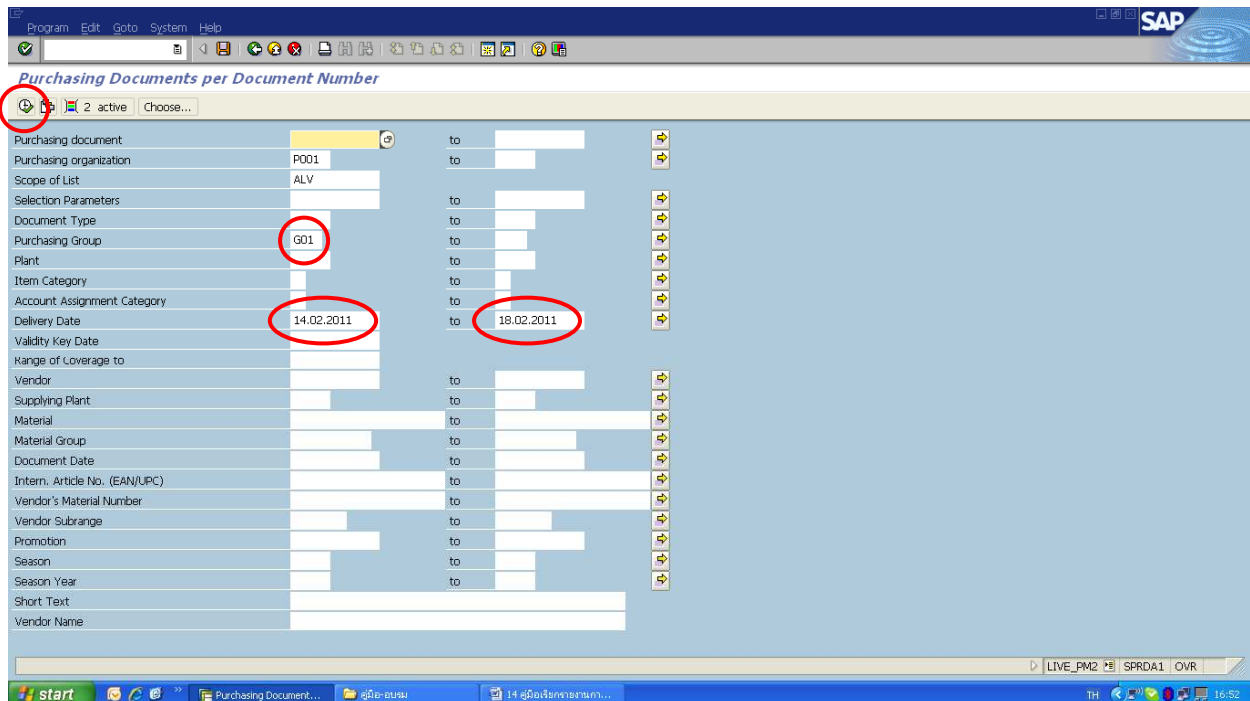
Program Edit Goto System Help

SAP

Purchasing Documents per Document Number

2 active Choose...

| | | | |
|---|---|---|---|
| Purchasing document | | to | |
| Purchasing organization | P001 | to | |
| Scope of List | ALV | | |
| Selection Parameters | | to | |
| Document Type | | to | |
| Purchasing Group | G01 | to | |
| Plant | | to | |
| Item Category | | to | |
| Account Assignment Category | | to | |
| Delivery Date | 14.02.2011 | to | 18.02.2011 |
| Validity Key Date | | | |
| Range of Coverage to | | | |
| Vendor | | to | |
| Supplying Plant | | to | |
| Material | | to | |
| Material Group | | to | |
| Document Date | | to | |
| Intern. Article No. (EAN/UPC) | | to | |
| Vendor's Material Number | | to | |
| Vendor Subrange | | to | |
| Promotion | | to | |
| Season | | to | |
| Season Year | | to | |
| Short Text | | | |
| Vendor Name | | | |

LIVE_PM2 SPRDA1 OVR

start Purchasing Document... คู่มือ-อบรม 14 คู่มือเรียกรายงานกา... TH 16:52